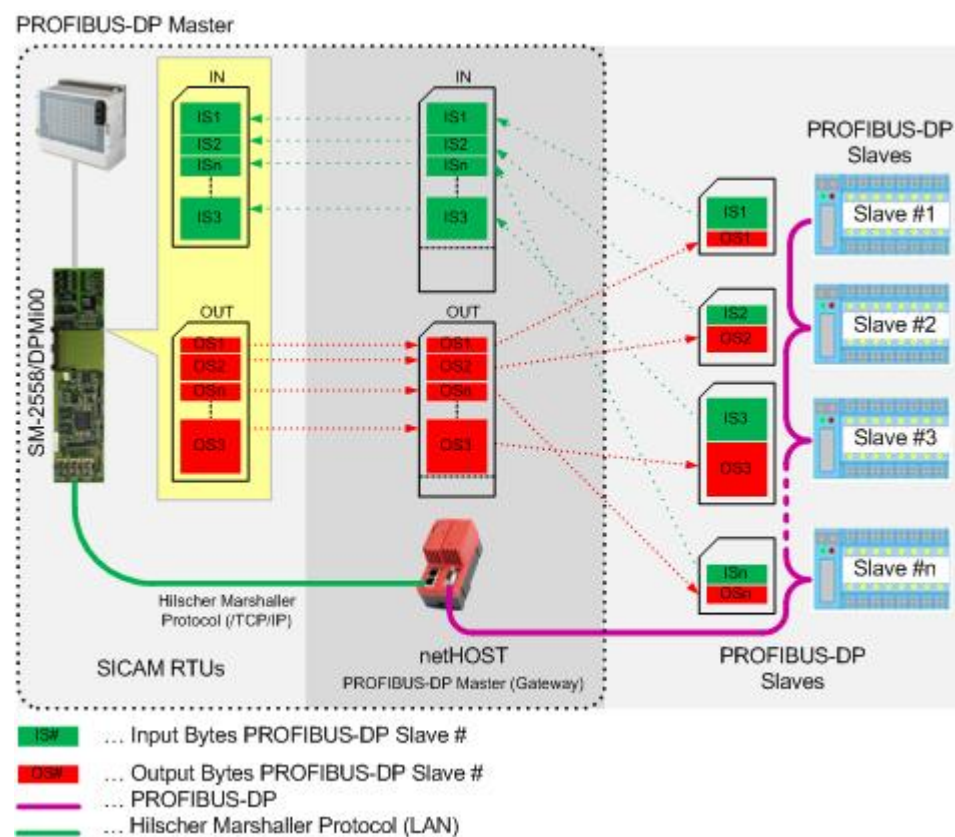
PROFIBUS-DP Master

IN

IS1
IS2
ISn
IS3

OUT

OS1
OS2
OSn
OS3

SM-2558/DPMI00

IN

IS1
IS2
ISn
IS3

OUT

OS1
OS2
OSn
OS3

PROFIBUS-DP Slaves

IS1
OS1

IS2
OS2

IS3
OS3

ISn
OSn

Slave #1
Slave #2
Slave #3
Slave #n

Hilscher Marshaller Protocol (/TCP/IP)

SICAM RTUs

netHOST
PROFIBUS-DP Master (Gateway)

PROFIBUS-DP Slaves

IS# ... Input Bytes PROFIBUS-DP Slave #
OS# ... Output Bytes PROFIBUS-DP Slave #
... PROFIBUS-DP
... Hilscher Marshaller Protocol (LAN)